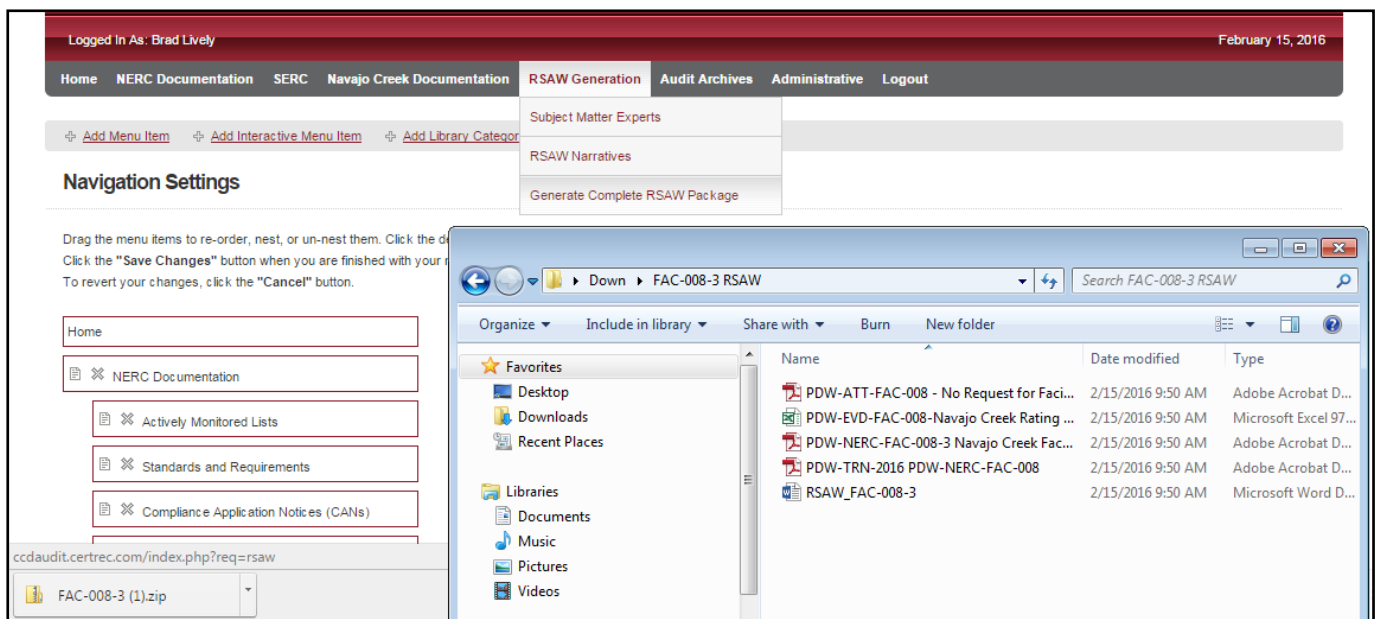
Logged In As: Brad Lively

February 15, 2016

Home NERC Documentation SERC Navajo Creek Documentation RSAW Generation Audit Archives Administrative Logout

Subject Matter Experts

RSAW Narratives

Generate Complete RSAW Package

Add Menu Item Add Interactive Menu Item Add Library Categor

Navigation Settings

Drag the menu items to re-order, nest, or un-nest them. Click the de
Click the "Save Changes" button when you are finished with your r
To revert your changes, click the "Cancel" button.

Home

NERC Documentation

Actively Monitored Lists

Standards and Requirements

Compliance Application Notices (CANs)

ccdaudit.certrec.com/index.php?req=rsaw

FAC-008-3 (1).zip

Down ▸ FAC-008-3 RSAW

Search FAC-008-3 RSAW

Organize Include in library Share with Burn New folder

Favorites
Desktop
Downloads
Recent Places

Libraries
Documents
Music
Pictures
Videos

| Name | Date modified | Type |
|---|---|---|
| PDW-ATT-FAC-008 - No Request for Faci... | 2/15/2016 9:50 AM | Adobe Acrobat D... |
| PDW-EVD-FAC-008-Navajo Creek Rating ... | 2/15/2016 9:50 AM | Microsoft Excel 97... |
| PDW-NERC-FAC-008-3 Navajo Creek Fac... | 2/15/2016 9:50 AM | Adobe Acrobat D... |
| PDW-TRN-2016 PDW-NERC-FAC-008 | 2/15/2016 9:50 AM | Adobe Acrobat D... |
| RSAW_FAC-008-3 | 2/15/2016 9:50 AM | Microsoft Word D... |